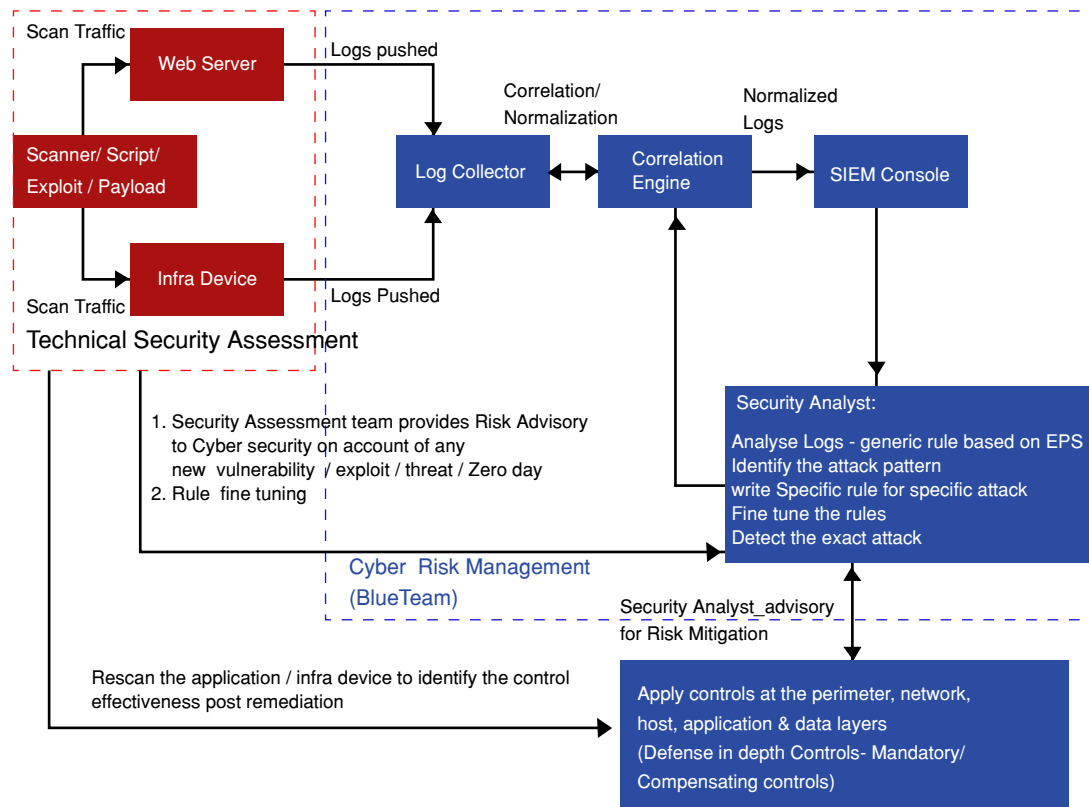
Scan Traffic

Web Server

Scanner/ Script/ Exploit / Payload

Infra Device

Scan Traffic

Technical Security Assessment

Logs pushed

Correlation/ Normalization

Normalized Logs

Log Collector

Correlation Engine

SIEM Console

Logs Pushed

1. Security Assessment team provides Risk Advisory to Cyber security on account of any new vulnerability / exploit / threat / Zero day
2. Rule fine tuning

Security Analyst:

Analyse Logs - generic rule based on EPS
Identify the attack pattern
write Specific rule for specific attack
Fine tune the rules
Detect the exact attack

Cyber Risk Management (BlueTeam)

Security Analyst_advisory for Risk Mitigation

Rescan the application / infra device to identify the control effectiveness post remediation

Apply controls at the perimeter, network, host, application & data layers (Defense in depth Controls- Mandatory/ Compensating controls)